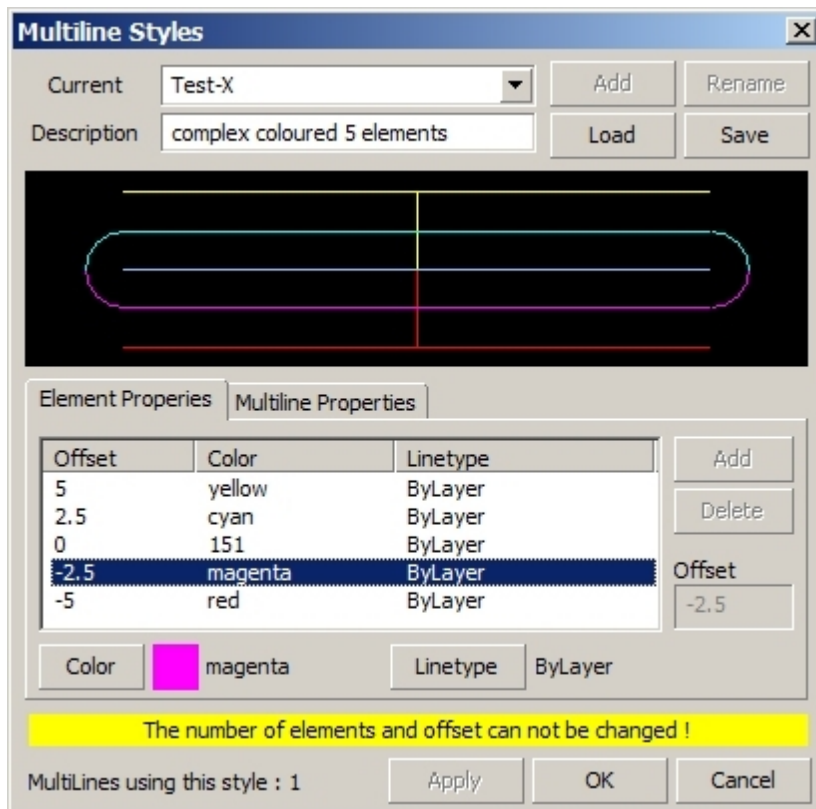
Multiline Styles ×

Current Test-X Add Rename

Description complex coloured 5 elements Load Save

Element Properies Multiline Properties

| Offset | Color | Linetype |
|---|---|---|
| 5 | yellow | ByLayer |
| 2.5 | cyan | ByLayer |
| 0 | 151 | ByLayer |
| -2.5 | magenta | ByLayer |
| -5 | red | ByLayer |

Add
Delete
Offset
-2.5

Color magenta Linetype ByLayer

The number of elements and offset can not be changed !

MultiLines using this style : 1 Apply OK Cancel